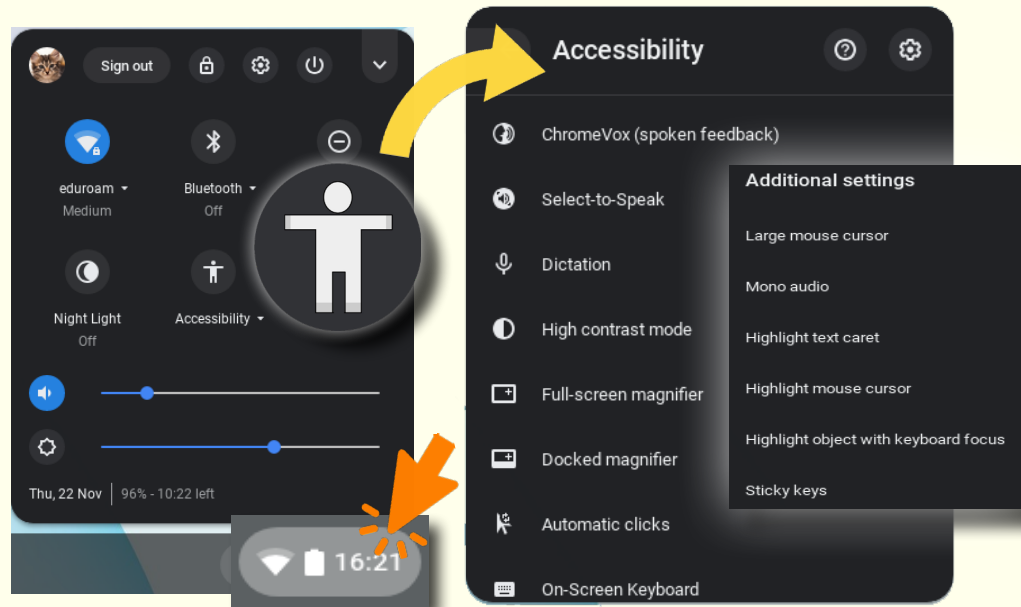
Sign out

eduroam
Medium

Bluetooth
Off

Night Light
Off

Accessibility

Thu, 22 Nov | 96% - 10:22 left

16:21

Accessibility

ChromeVox (spoken feedback)

Select-to-Speak

Dictation

High contrast mode

Full-screen magnifier

Docked magnifier

Automatic clicks

On-Screen Keyboard

Additional settings

Large mouse cursor

Mono audio

Highlight text caret

Highlight mouse cursor

Highlight object with keyboard focus

Sticky keys